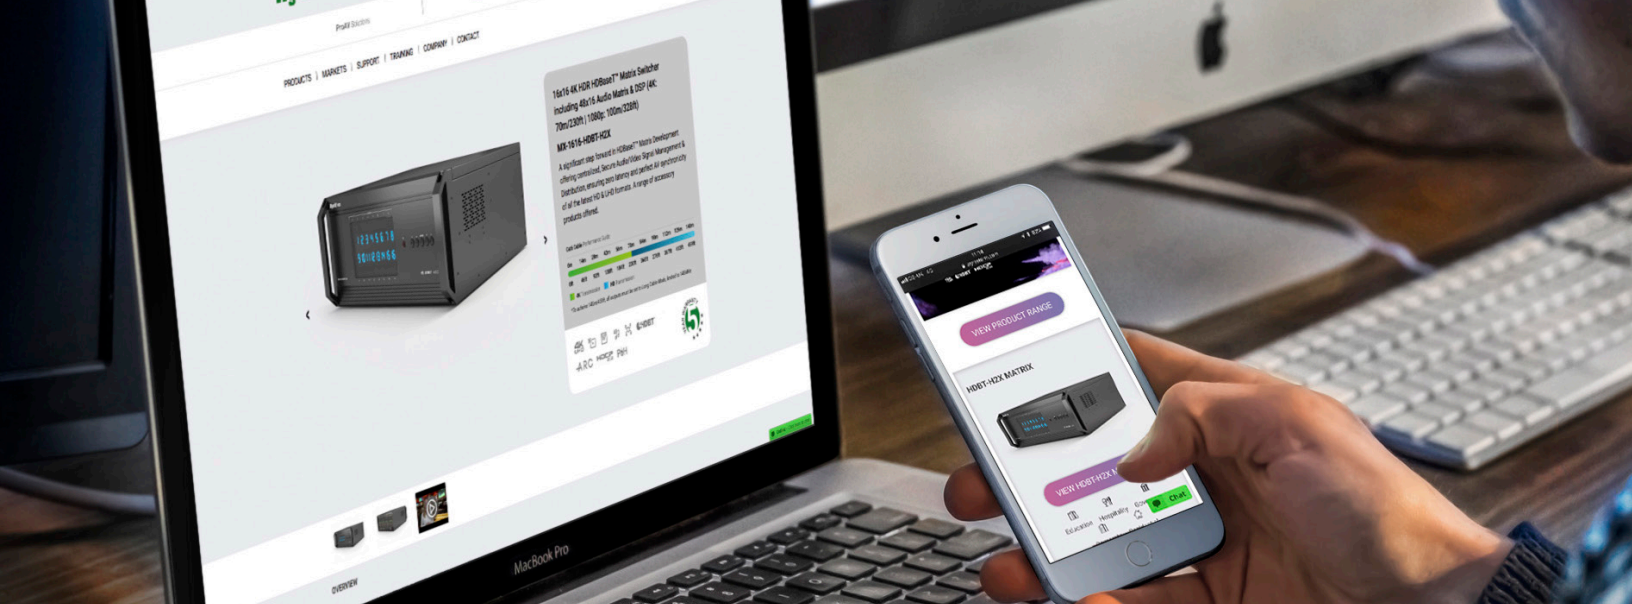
ProAV Solutions

PRODUCTS | MARKETS | SUPPORT | TRAINING | COMPANY | CONTACT

16x16 4K HDR HDBaseT™ Matrix Switcher including 48x16 Audio Matrix & DSP (4K: 70m/230ft | 1080p: 100m/328ft)

MX-1616-HDBT-H2X

A significant step forward in HDBaseT™ Matrix Development offering centralised, Secure Audio/Video Signal Management & Distribution, ensuring zero latency and perfect AV synchronicity of all the latest HD & UHD formats. A range of accessory products offered.

Cat Cable Performance Guide

12345678
90123456

OVERVIEW

MacBook Pro

VIEW PRODUCT RANGE

HDBT-H2X MATRIX

VIEW HDBT-H2X M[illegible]

Education Hospitality

Chat